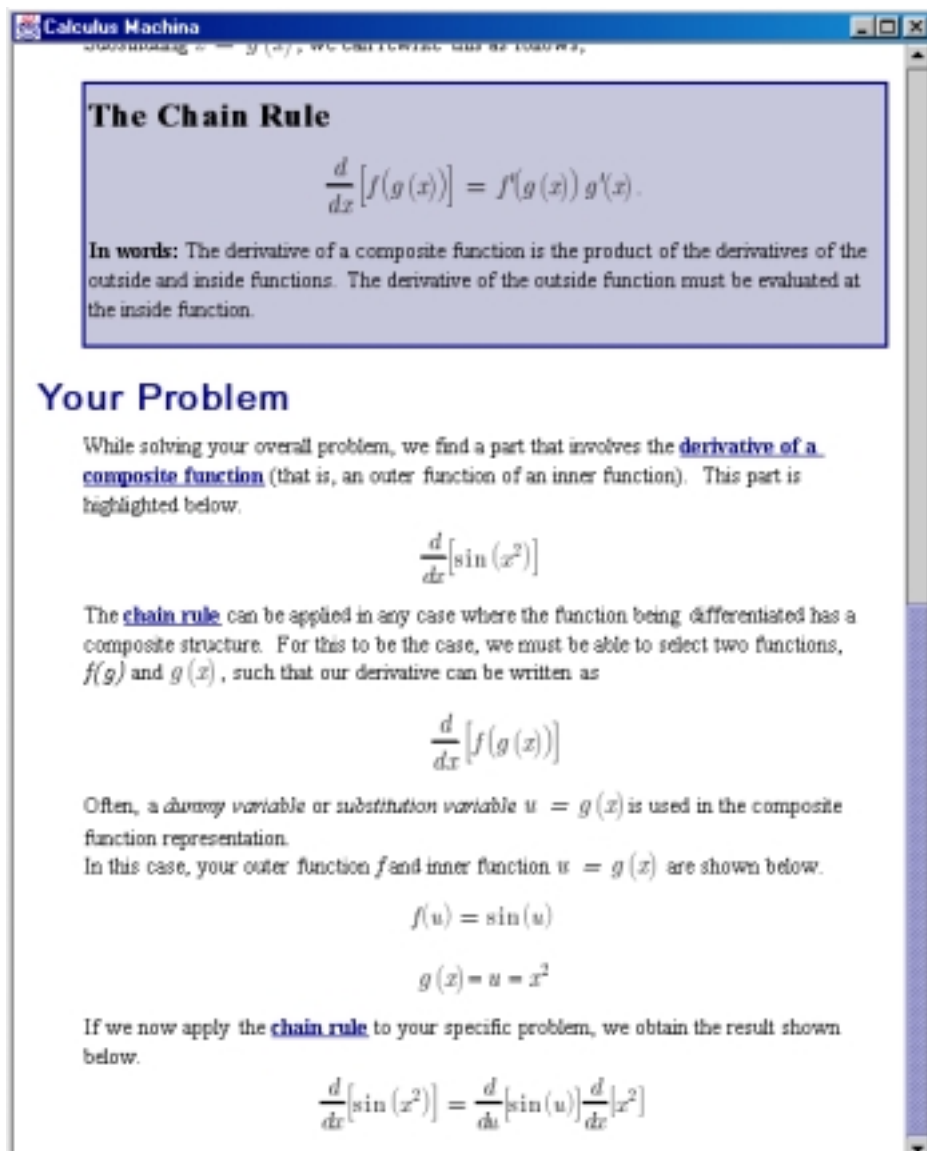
Calculus Machina

Substituting $u = g(x)$, we can rewrite this as follows,

**The Chain Rule**

$\frac{d}{dx}\left[f(g(x))\right] = f'(g(x))\,g'(x).$

**In words:** The derivative of a composite function is the product of the derivatives of the outside and inside functions. The derivative of the outside function must be evaluated at the inside function.

# Your Problem

While solving your overall problem, we find a part that involves the **derivative of a composite function** (that is, an outer function of an inner function). This part is highlighted below.

$\frac{d}{dx}\left[\sin(x^2)\right]$

The **chain rule** can be applied in any case where the function being differentiated has a composite structure. For this to be the case, we must be able to select two functions, $f(g)$ and $g(x)$, such that our derivative can be written as

$\frac{d}{dx}\left[f(g(x))\right]$

Often, a *dummy variable* or *substitution variable* $u = g(x)$ is used in the composite function representation.
In this case, your outer function $f$ and inner function $u = g(x)$ are shown below.

$f(u) = \sin(u)$

$g(x) = u = x^2$

If we now apply the **chain rule** to your specific problem, we obtain the result shown below.

$\frac{d}{dx}\left[\sin(x^2)\right] = \frac{d}{du}\left[\sin(u)\right]\frac{d}{dx}\left[x^2\right]$